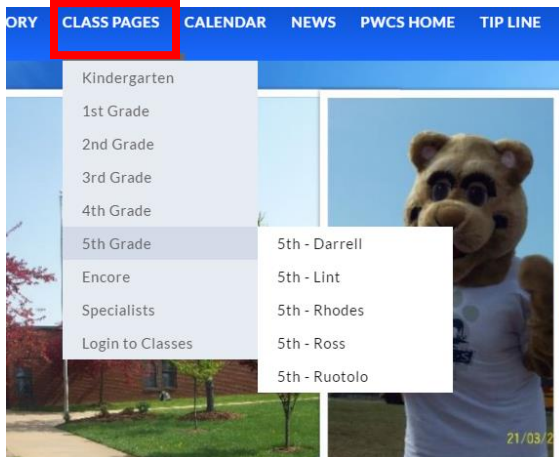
ORY CLASS PAGES CALENDAR NEWS PWCS HOME TIP LINE

Kindergarten
1st Grade
2nd Grade
3rd Grade
4th Grade
5th Grade
Encore
Specialists
Login to Classes

5th - Darrell
5th - Lint
5th - Rhodes
5th - Ross
5th - Ruotolo

21/03/2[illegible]